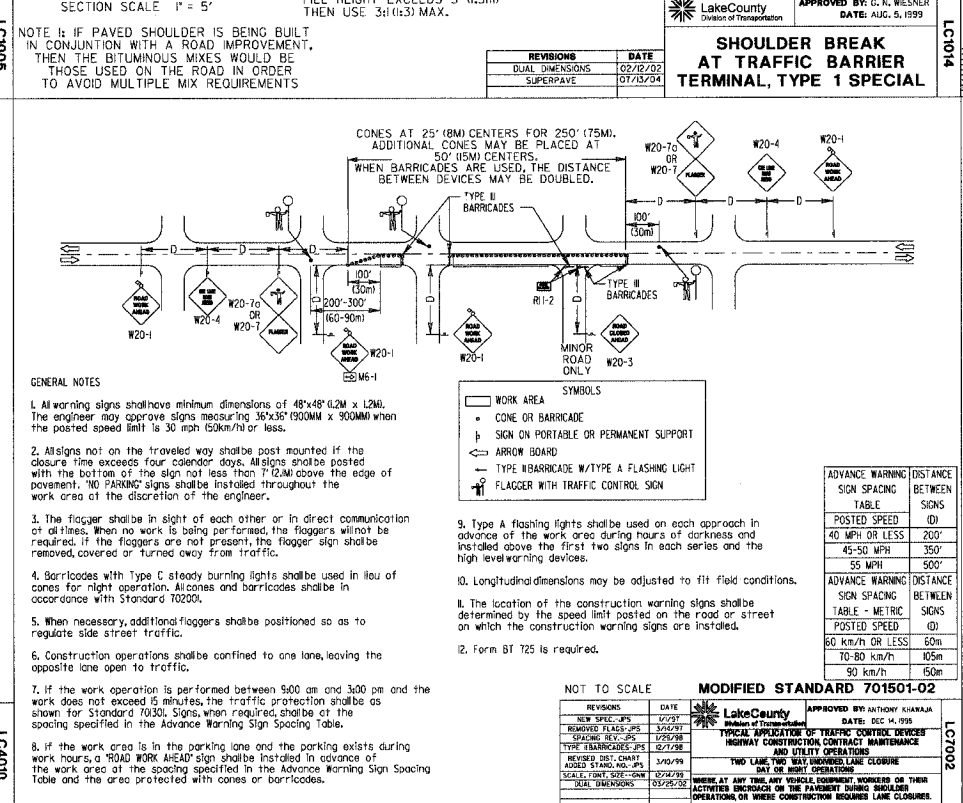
SECTION SCALE 1" = 5'

FILL HEIGHT EXCEEDS 5' (1.5m) THEN USE 3:1 (1:3) MAX.

NOTE 1: IF PAVED SHOULDER IS BEING BUILT IN CONJUNTION WITH A ROAD IMPROVEMENT, THEN THE BITUMINOUS MIXES WOULD BE THOSE USED ON THE ROAD IN ORDER TO AVOID MULTIPLE MIX REQUIREMENTS

| REVISIONS | DATE |
|---|---|
| DUAL DIMENSIONS | 02/12/02 |
| SUPERPAVE | 07/13/04 |

LakeCounty Division of Transportation

APPROVED BY: G. N. WIESNER DATE: AUG. 5, 1999

SHOULDER BREAK AT TRAFFIC BARRIER TERMINAL, TYPE 1 SPECIAL

LC1014

LC1005

CONES AT 25' (8M) CENTERS FOR 250' (75M). ADDITIONAL CONES MAY BE PLACED AT 50' (15M) CENTERS. WHEN BARRICADES ARE USED, THE DISTANCE BETWEEN DEVICES MAY BE DOUBLED.

TYPE III BARRICADES

W20-7a OR W20-7 FLAGGER

W20-4 ONE LANE ROAD AHEAD

W20-1 ROAD WORK AHEAD

D

100' (30m)

200'-300' (60-90m)

R11-2

TYPE III BARRICADES

MINOR ROAD ONLY

W20-3 ROAD CLOSED AHEAD

W20-1

M6-1

GENERAL NOTES

1. All warning signs shall have minimum dimensions of 48"x48" (1.2M x 1.2M). The engineer may approve signs measuring 36"x36" (900MM x 900MM) when the posted speed limit is 30 mph (50km/h) or less.

2. All signs not on the traveled way shall be post mounted if the closure time exceeds four calendar days. All signs shall be posted with the bottom of the sign not less than 7' (2.1M) above the edge of pavement. 'NO PARKING' signs shall be installed throughout the work area at the discretion of the engineer.

3. The flagger shall be in sight of each other or in direct communication at all times. When no work is being performed, the flaggers will not be required. If the flaggers are not present, the flagger sign shall be removed, covered or turned away from traffic.

4. Barricades with Type C steady burning lights shall be used in lieu of cones for night operation. All cones and barricades shall be in accordance with Standard 70200I.

5. When necessary, additional flaggers shall be positioned so as to regulate side street traffic.

6. Construction operations shall be confined to one lane, leaving the opposite lane open to traffic.

7. If the work operation is performed between 9:00 am and 3:00 pm and the work does not exceed 15 minutes, the traffic protection shall be as shown for Standard 70130I. Signs, when required, shall be at the spacing specified in the Advance Warning Sign Spacing Table.

8. If the work area is in the parking lane and the parking exists during work hours, a 'ROAD WORK AHEAD' sign shall be installed in advance of the work area at the spacing specified in the Advance Warning Sign Spacing Table and the area protected with cones or barricades.

SYMBOLS
WORK AREA
CONE OR BARRICADE
SIGN ON PORTABLE OR PERMANENT SUPPORT
ARROW BOARD
TYPE III BARRICADE W/TYPE A FLASHING LIGHT
FLAGGER WITH TRAFFIC CONTROL SIGN

9. Type A flashing lights shall be used on each approach in advance of the work area during hours of darkness and installed above the first two signs in each series and the high level warning devices.

10. Longitudinal dimensions may be adjusted to fit field conditions.

11. The location of the construction warning signs shall be determined by the speed limit posted on the road or street on which the construction warning signs are installed.

12. Form BT 725 is required.

| ADVANCE WARNING SIGN SPACING TABLE | DISTANCE BETWEEN SIGNS |
|---|---|
| POSTED SPEED | (D) |
| 40 MPH OR LESS | 200' |
| 45-50 MPH | 350' |
| 55 MPH | 500' |
| ADVANCE WARNING SIGN SPACING TABLE - METRIC | DISTANCE BETWEEN SIGNS |
| POSTED SPEED | (D) |
| 60 Km/h OR LESS | 60m |
| 70-80 Km/h | 105m |
| 90 Km/h | 150m |

NOT TO SCALE

MODIFIED STANDARD 701501-02

| REVISIONS | DATE |
|---|---|
| NEW SPEC.-JPS | 1/1/97 |
| REMOVED FLAGS-JPS | 3/14/97 |
| SPACING REV.-JPS | 1/29/98 |
| TYPE III BARRICADES-JPS | 12/1/98 |
| REVISED DIST. CHART ADDED STAND. NO.-JPS | 3/10/99 |
| SCALE, FONT, SIZE--GNW | 12/14/99 |
| DUAL DIMENSIONS | 03/25/02 |

LakeCounty Division of Transportation

APPROVED BY: ANTHONY KHAWAJA DATE: DEC 14, 1995

TYPICAL APPLICATION OF TRAFFIC CONTROL DEVICES HIGHWAY CONSTRUCTION, CONTRACT MAINTENANCE AND UTILITY OPERATIONS

TWO LANE, TWO WAY, UNDIVIDED, LANE CLOSURE DAY OR NIGHT OPERATIONS

WHERE, AT ANY TIME, ANY VEHICLE, EQUIPMENT, WORKERS OR THEIR ACTIVITIES ENCROACH ON THE PAVEMENT DURING SHOULDER OPERATIONS, OR WHERE CONSTRUCTION REQUIRES LANE CLOSURES.

LC7002

LC4010